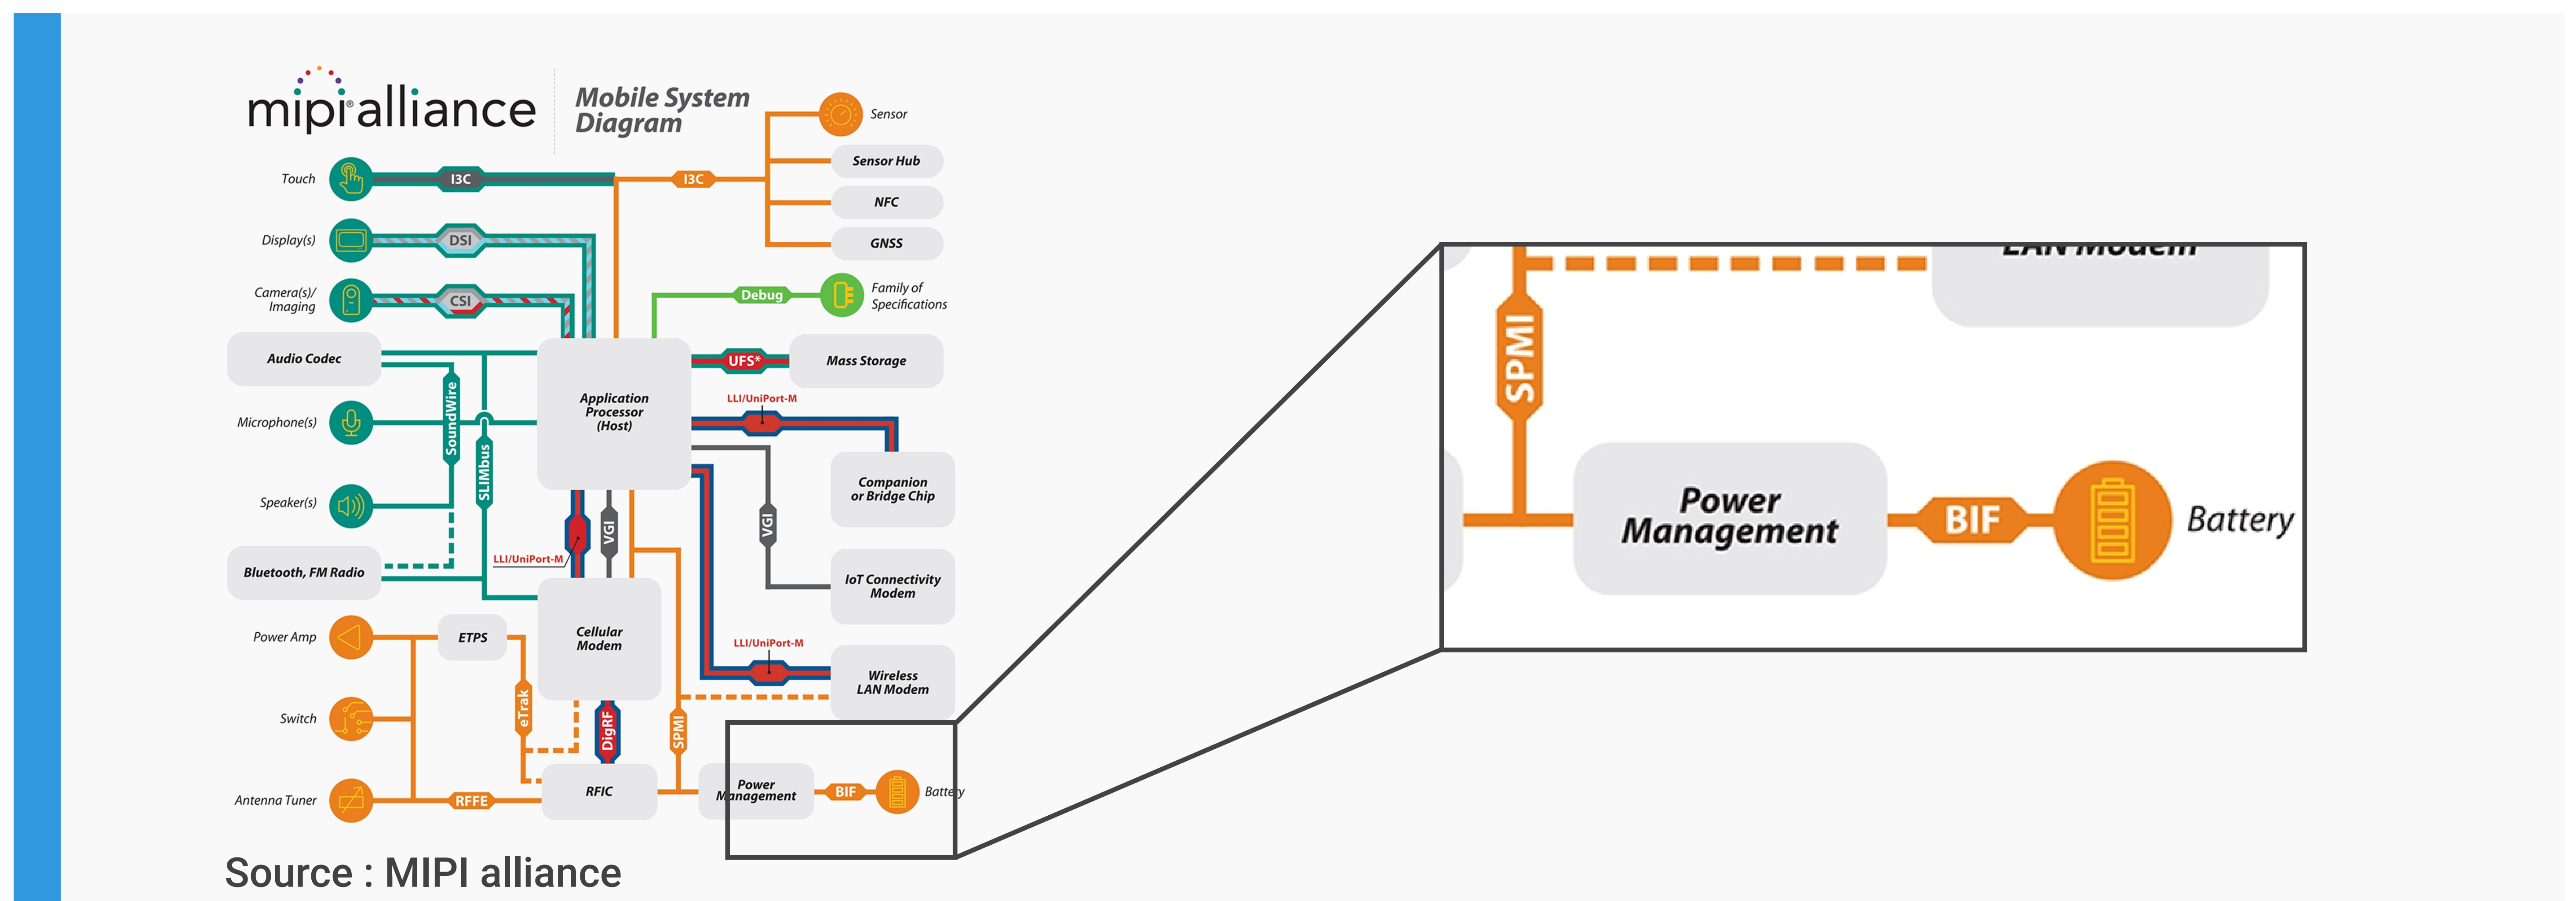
mipi alliance

Mobile System Diagram

Sensor
Sensor Hub
NFC
GNSS
I3C
Touch
I3C
Display(s)
DSI
Camera(s)/ Imaging
CSI
Debug
Family of Specifications
Audio Codec
UFS*
Mass Storage
Application Processor (Host)
LLI/UniPort-M
SoundWire
SLIMbus
Microphone(s)
Companion or Bridge Chip
Speaker(s)
VGI
VGI
LLI/UniPort-M
Bluetooth, FM Radio
IoT Connectivity Modem
Cellular Modem
Power Amp
ETPS
LLI/UniPort-M
Wireless LAN Modem
Switch
eTrak
DigRF
SPMI
Antenna Tuner
RFFE
RFIC
Power Management
BIF
Battery

SPMI
Power Management
BIF
Battery

Source : MIPI alliance